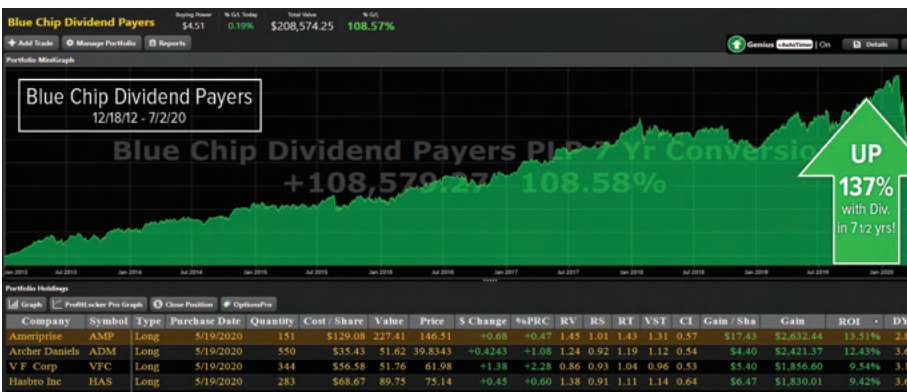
Blue Chip Dividend Payers

Buying Power $4.51 | % G/L Today 0.19% | Total Value $208,574.25 | % G/L 108.57%

+ Add Trade | Manage Portfolio | Reports

Genius AutoTimer | On | Details

Portfolio MiniGraph

Blue Chip Dividend Payers
12/18/12 - 7/2/20

Blue Chip Dividend Payers PLP 7 Yr Conversio
+108,579.27 108.58%

UP
137%
with Div.
in 7 1/2 yrs!

Jan 2013 | Jul 2013 | Jan 2014 | Jul 2014 | Jan 2015 | Jul 2015 | Jan 2016 | Jul 2016 | Jan 2017 | Jul 2017 | Jan 2018 | Jul 2018 | Jan 2019 | Jul 2019 | Jan 2020

Portfolio Holdings

Graph | ProfitLocker Pro Graph | Close Position | OptionsPro

| Company | Symbol | Type | Purchase Date | Quantity | Cost / Share | Value | Price | $ Change | %PRC | RV | RS | RT | VST | CI | Gain / Sha | Gain | ROI | DY |
|---|---|---|---|---|---|---|---|---|---|---|---|---|---|---|---|---|---|---|
| Ameriprise | AMP | Long | 5/19/2020 | 151 | $129.08 | 227.41 | 146.51 | +0.68 | +0.47 | 1.45 | 1.01 | 1.43 | 1.31 | 0.57 | $17.43 | $2,632.44 | 13.51% | 2.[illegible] |
| Archer Daniels | ADM | Long | 5/19/2020 | 550 | $35.43 | 51.62 | 39.8343 | +0.4243 | +1.08 | 1.24 | 0.92 | 1.19 | 1.12 | 0.54 | $4.40 | $2,421.37 | 12.43% | 3.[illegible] |
| V F Corp | VFC | Long | 5/19/2020 | 344 | $56.58 | 51.76 | 61.98 | +1.38 | +2.28 | 0.86 | 0.93 | 1.04 | 0.96 | 0.53 | $5.40 | $1,856.60 | 9.54% | 3.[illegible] |
| Hasbro Inc | HAS | Long | 5/19/2020 | 283 | $68.67 | 89.75 | 75.14 | +0.45 | +0.60 | 1.38 | 0.91 | 1.11 | 1.14 | 0.64 | $6.47 | $1,830.01 | 9.42% | 3.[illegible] |